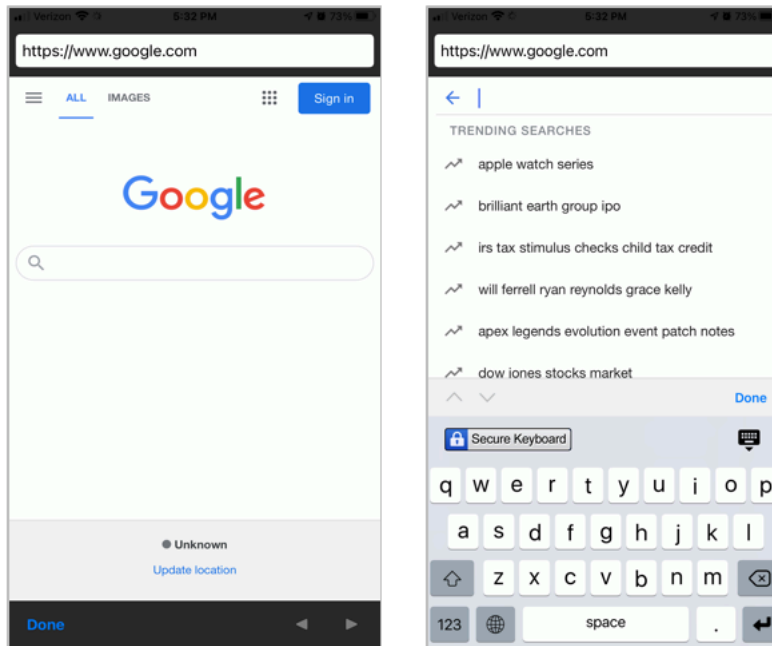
Verizon 5:32 PM 73%

https://www.google.com

ALL IMAGES Sign in

Google

● Unknown

Update location

Done

Verizon 5:32 PM 73%

https://www.google.com

TRENDING SEARCHES

apple watch series

brilliant earth group ipo

irs tax stimulus checks child tax credit

will ferrell ryan reynolds grace kelly

apex legends evolution event patch notes

dow jones stocks market

Done

Secure Keyboard

q w e r t y u i o p

a s d f g h j k l

z x c v b n m

123 space .